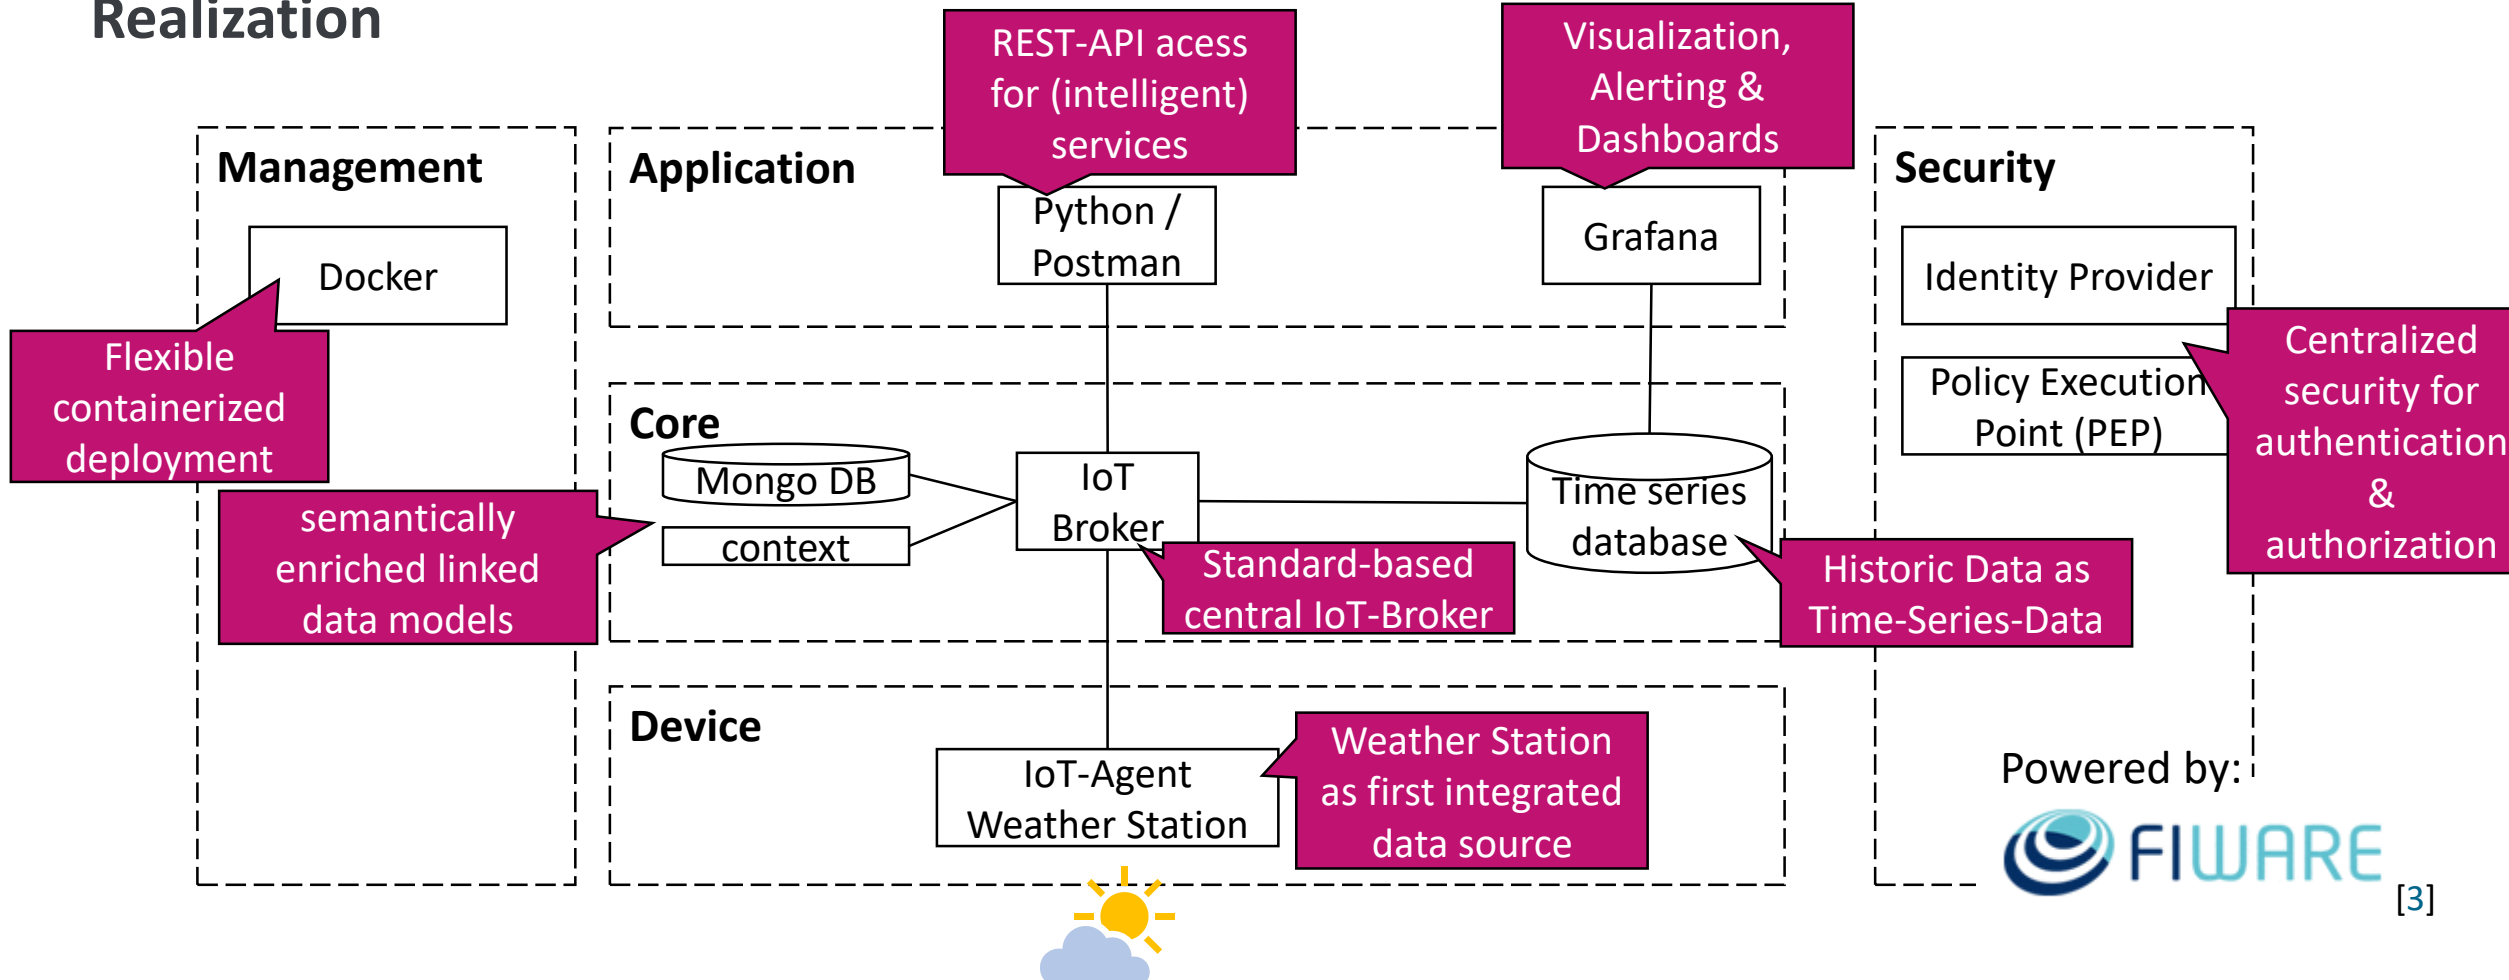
Realization

Management

Docker

Flexible containerized deployment

Application

REST-API acess for (intelligent) services

Python / Postman

Visualization, Alerting & Dashboards

Grafana

Security

Identity Provider

Policy Execution Point (PEP)

Centralized security for authentication & authorization

Core

Mongo DB

context

semantically enriched linked data models

IoT Broker

Standard-based central IoT-Broker

Time series database

Historic Data as Time-Series-Data

Device

IoT-Agent Weather Station

Weather Station as first integrated data source

Powered by:

FIWARE

[3]